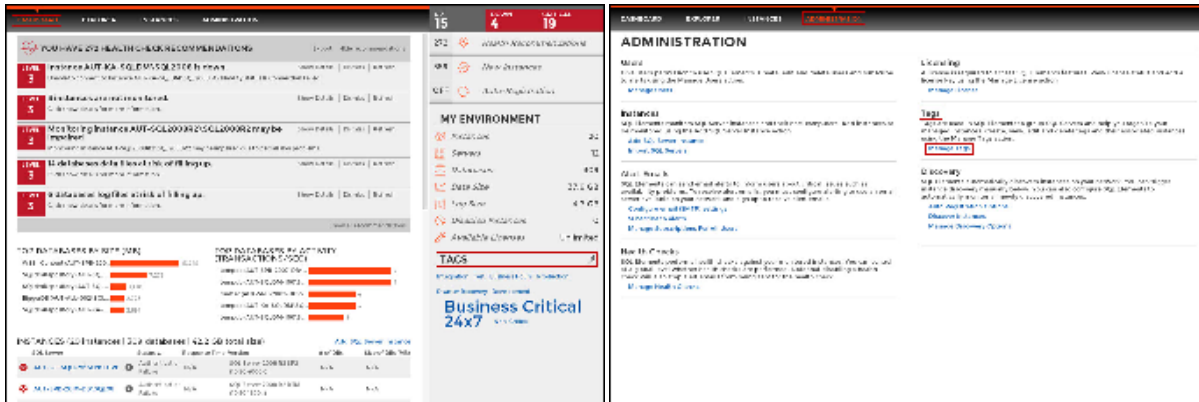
15 4 19

YOU HAVE 2?? HEALTH CHECK RECOMMENDATIONS

Instance AUT-KA_SQL\SQL2008 is down

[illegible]

Monitoring instance AUT-SQL2008R2\SQL2008R2 may be impaired

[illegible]

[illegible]

TOP DATABASES BY SIZE (MB)

TOP DATABASES BY ACTIVITY (TRANSACTIONS/SEC)

INSTANCES (19 Instances | 3?? databases | 42.2 GB total size)

MY ENVIRONMENT

Instances
Servers
Databases
Data Size
Log Size
Disabled Instances
Available Licenses

TAGS

Business Critical
24x7

DASHBOARD EXPLORER ALERTS ADMINISTRATION

ADMINISTRATION

Users

Instances

Alert Rules

Health Checks

Licensing

Tags

Manage tags

Discovery